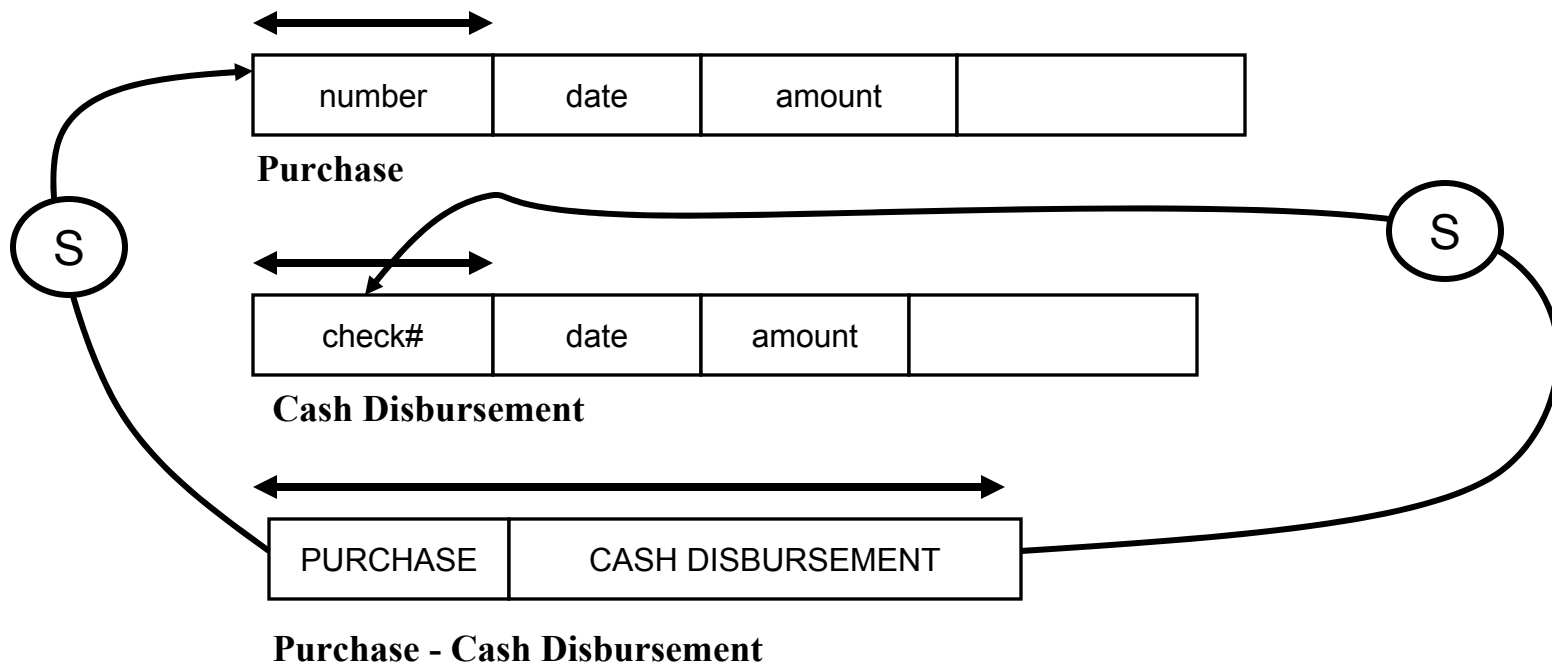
| number | date | amount |  |
|---|---|---|---|

**Purchase**

S

S

| check# | date | amount |  |
|---|---|---|---|

**Cash Disbursement**

| PURCHASE | CASH DISBURSEMENT |
|---|---|

**Purchase - Cash Disbursement**